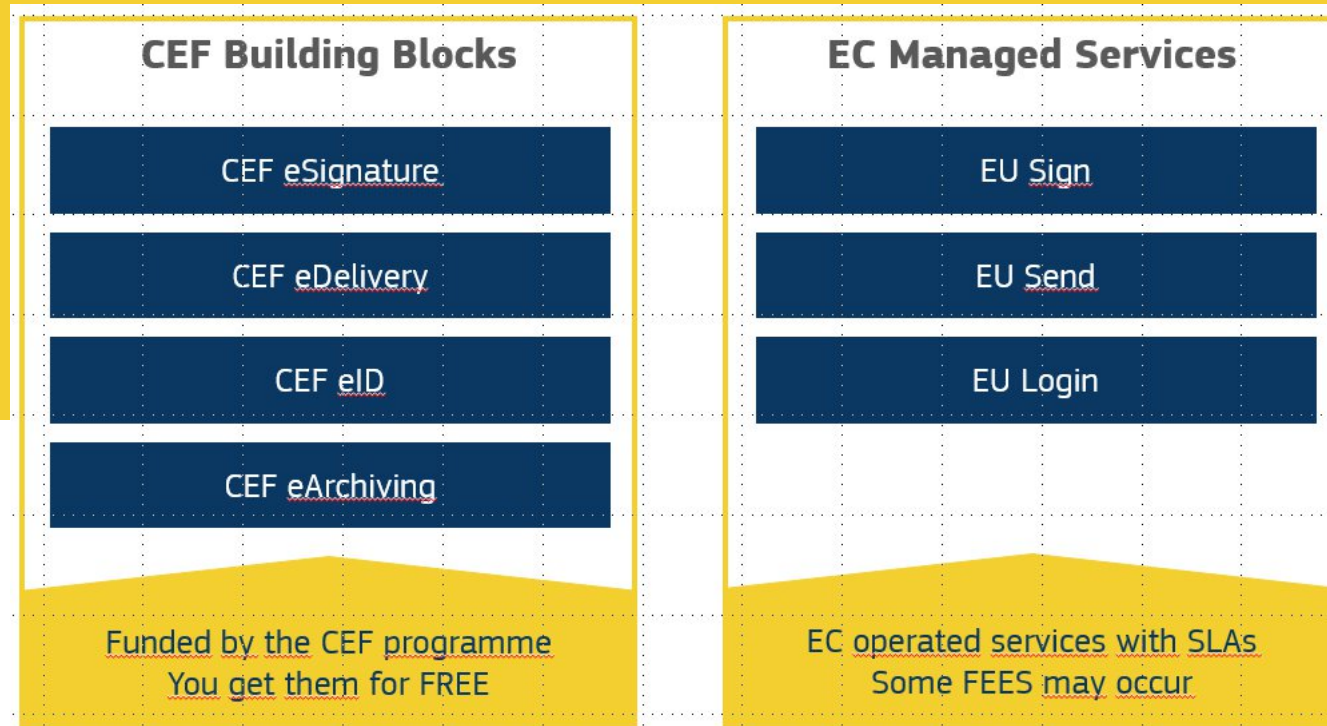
CEF Building Blocks

CEF eSignature

CEF eDelivery

CEF eID

CEF eArchiving

Funded by the CEF programme
You get them for FREE

EC Managed Services

EU Sign

EU Send

EU Login

EC operated services with SLAs
Some FEES may occur